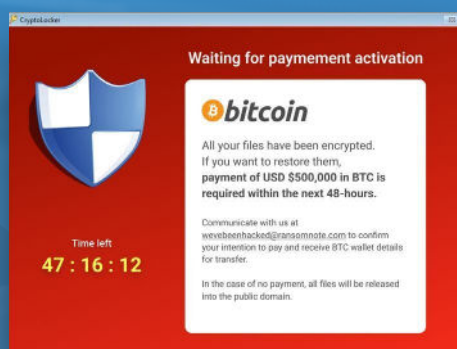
CryptoLocker

Waiting for paymement activation

bitcoin

All your files have been encrypted.
If you want to restore them,
payment of USD $500,000 in BTC is required within the next 48-hours.

Communicate with us at wevebeenhacked@ransomnote.com to confirm your intention to pay and receive BTC wallet details for transfer.

In the case of no payment, all files will be released into the public domain.

Time left
47 : 16 : 12